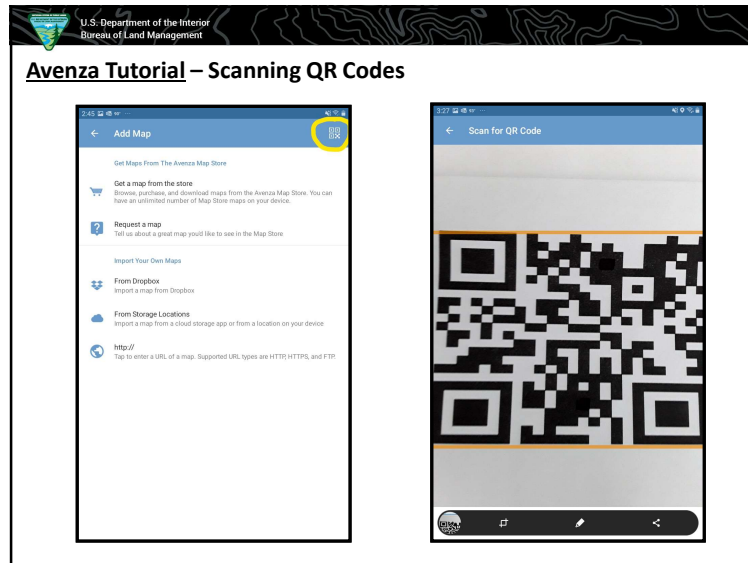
U.S. Department of the Interior
Bureau of Land Management

Avenza Tutorial – Scanning QR Codes

2:45

Add Map

Get Maps From The Avenza Map Store

Get a map from the store
Browse, purchase, and download maps from the Avenza Map Store. You can have an unlimited number of Map Store maps on your device.

Request a map
Tell us about a great map you'd like to see in the Map Store

Import Your Own Maps

From Dropbox
Import a map from Dropbox

From Storage Locations
Import a map from a cloud storage app or from a location on your device

http://
Tap to enter a URL of a map. Supported URL types are HTTP, HTTPS, and FTP.

3:27

Scan for QR Code